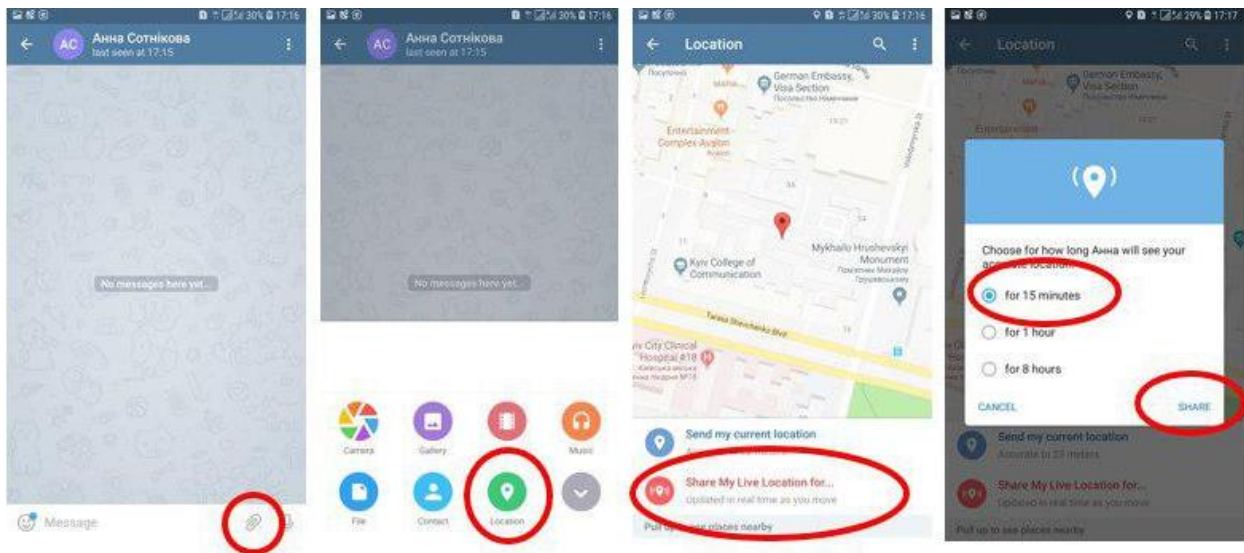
30% 17:16

AC Анна Сотнікова
last seen at 17:15

No messages here yet...

Message

30% 17:16

AC Анна Сотнікова
last seen at 17:15

No messages here yet...

Camera
Gallery
Music
File
Contact
Location

30% 17:16

Location

German Embassy, Visa Section
Entertainment Complex Avalon
Kyiv College of Communication
Mykhailo Hrushevskyi Monument
Taras Shevchenko Blvd
City Clinical Hospital #18

Send my current location

Share My Live Location for...
Updated in real time as you move

Pull up to see places nearby

29% 17:17

Location

Choose for how long Анна will see your accurate location.

for 15 minutes
for 1 hour
for 8 hours

CANCEL
SHARE

Send my current location
Accurate to 23 meters

Share My Live Location for...
Updated in real time as you move

Pull up to see places nearby